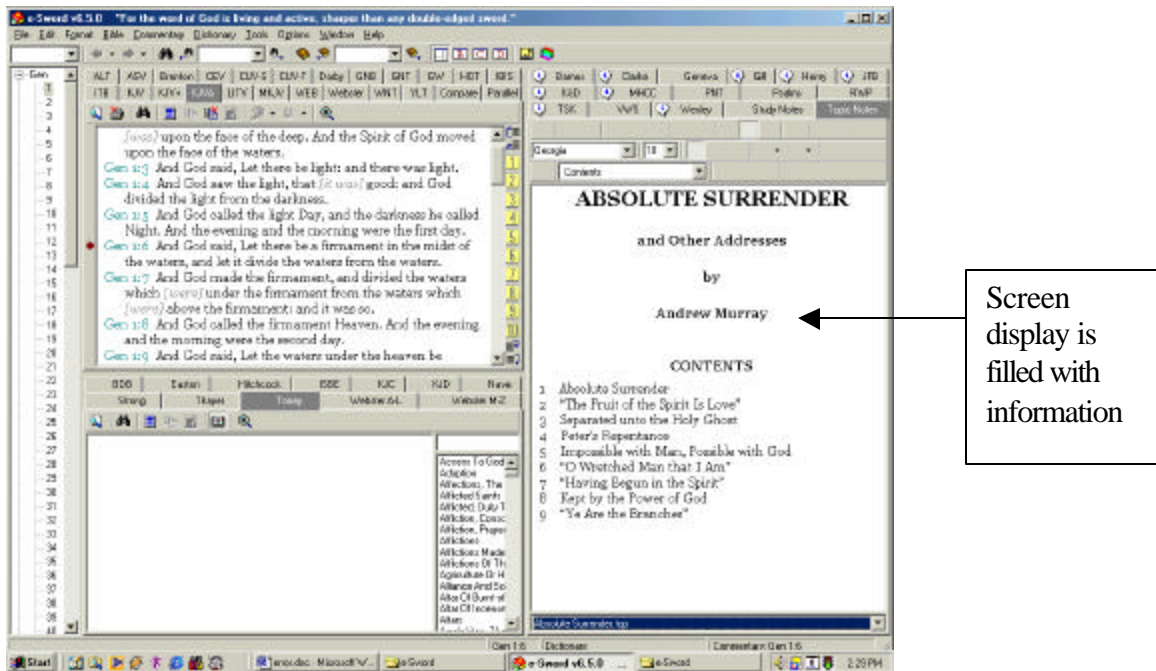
e-Sword v6.5.0 "For the word of God is living and active, sharper than any double-edged sword."

File Edit Format Bible Commentary Dictionary Tools Options Window Help

Gen 1 2 3 4 5 6 7 8 9 10 11 12 13 14 15 16 17 18 19 20 21 22 23 24 25 26 27 28 29 30 31 32 33 34 35 36 37 38 39

ALT | ASV | Brenton | CEV | CUV-S | CUV-T | Darby | GNB | GNT | GW | HOT | ISS | ITB | KJV | KJV+ | KJVA | LITV | MKJV | WEB | Webster | WNT | YLT | Compare | Parallel

[was] upon the face of the deep. And the Spirit of God moved upon the face of the waters.

Gen 1:3 And God said, Let there be light: and there was light.

Gen 1:4 And God saw the light, that [it was] good: and God divided the light from the darkness.

Gen 1:5 And God called the light Day, and the darkness he called Night. And the evening and the morning were the first day.

Gen 1:6 And God said, Let there be a firmament in the midst of the waters, and let it divide the waters from the waters.

Gen 1:7 And God made the firmament, and divided the waters which [were] under the firmament from the waters which [were] above the firmament: and it was so.

Gen 1:8 And God called the firmament Heaven. And the evening and the morning were the second day.

Gen 1:9 And God said, Let the waters under the heaven be

BDB | Easton | Hitchcock | ISBE | KJC | KJD | Nave
Strong | Thayer | Torrey | Webster 64 | Webster M-Z

Access To God | Adoption | Affections, The | Afflicted Saints | Afflicted, Duty T | Affliction, Consc | Affliction, Prayer | Afflictions | Afflictions Made | Afflictions Of Th | Agriculture Or H | Alliance And So | Altar Of Burnt of | Altar Of Incense | Altars

Barnes | Clarke | Geneva | Gill | Henry | JFB | KJD | MHCC | PNT | Psalms | RWP | TSK | VWS | Wesley | Study Notes | Topic Notes

Georgia | 18

Contents

ABSOLUTE SURRENDER

and Other Addresses

by

Andrew Murray

CONTENTS

1 Absolute Surrender
2 "The Fruit of the Spirit Is Love"
3 Separated unto the Holy Ghost
4 Peter's Repentance
5 Impossible with Man, Possible with God
6 "O Wretched Man that I Am"
7 "Having Begun in the Spirit"
8 Kept by the Power of God
9 "Ye Are the Branches"

Absolute Surrender.top

Gen 1:6 | Dictionary | Commentary Gen 1:6

Start | errors.doc - Microsoft W... | e-Sword | e-Sword v6.5.0 ... | e-Sword | 2:29 PM

Screen display is filled with information